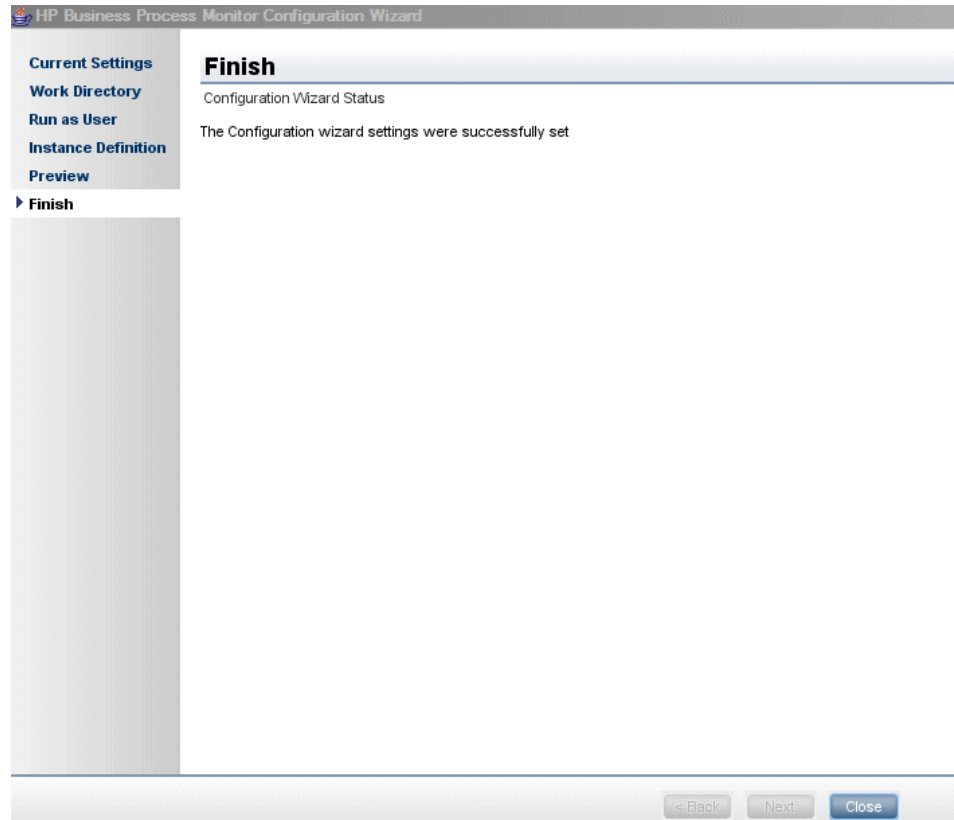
HP Business Process Monitor Configuration Wizard

Current Settings
Work Directory
Run as User
Instance Definition
Preview
Finish

Finish

Configuration Wizard Status

The Configuration wizard settings were successfully set

< Back
Next
Close